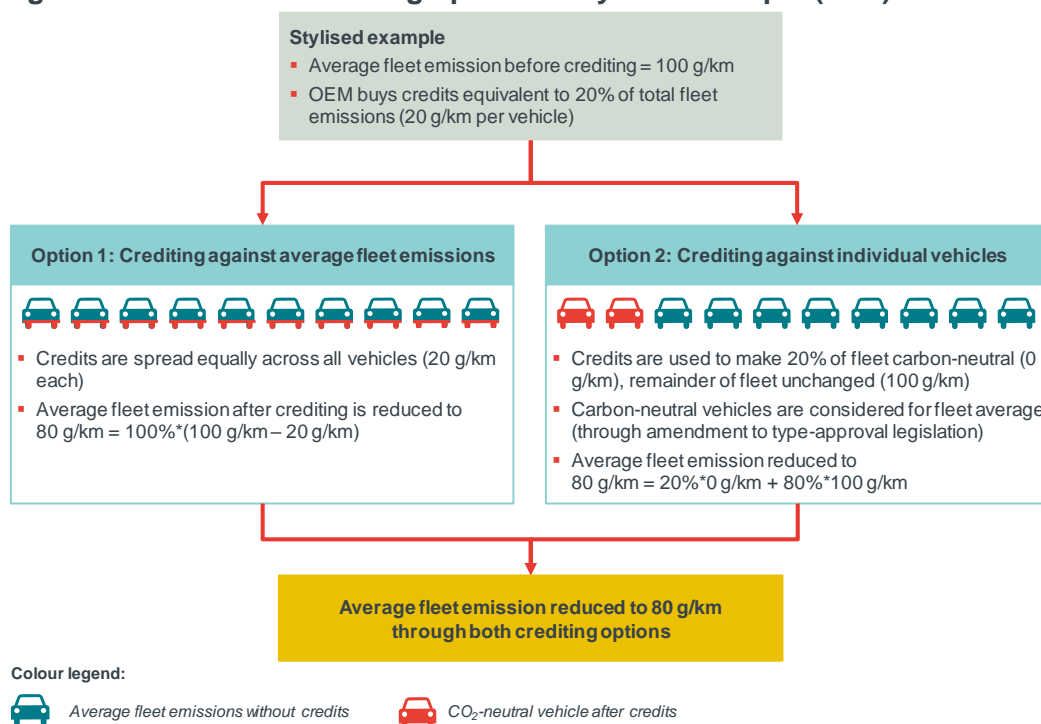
Stylised example

- Average fleet emission before crediting = 100 g/km
- OEM buys credits equivalent to 20% of total fleet emissions (20 g/km per vehicle)

Option 1: Crediting against average fleet emissions

- Credits are spread equally across all vehicles (20 g/km each)
- Average fleet emission after crediting is reduced to 80 g/km = 100%*(100 g/km – 20 g/km)

Option 2: Crediting against individual vehicles

- Credits are used to make 20% of fleet carbon-neutral (0 g/km), remainder of fleet unchanged (100 g/km)
- Carbon-neutral vehicles are considered for fleet average (through amendment to type-approval legislation)
- Average fleet emission reduced to 80 g/km = 20%*0 g/km + 80%*100 g/km

Average fleet emission reduced to 80 g/km through both crediting options

Colour legend:

Average fleet emissions without credits

$CO_2$-neutral vehicle after credits